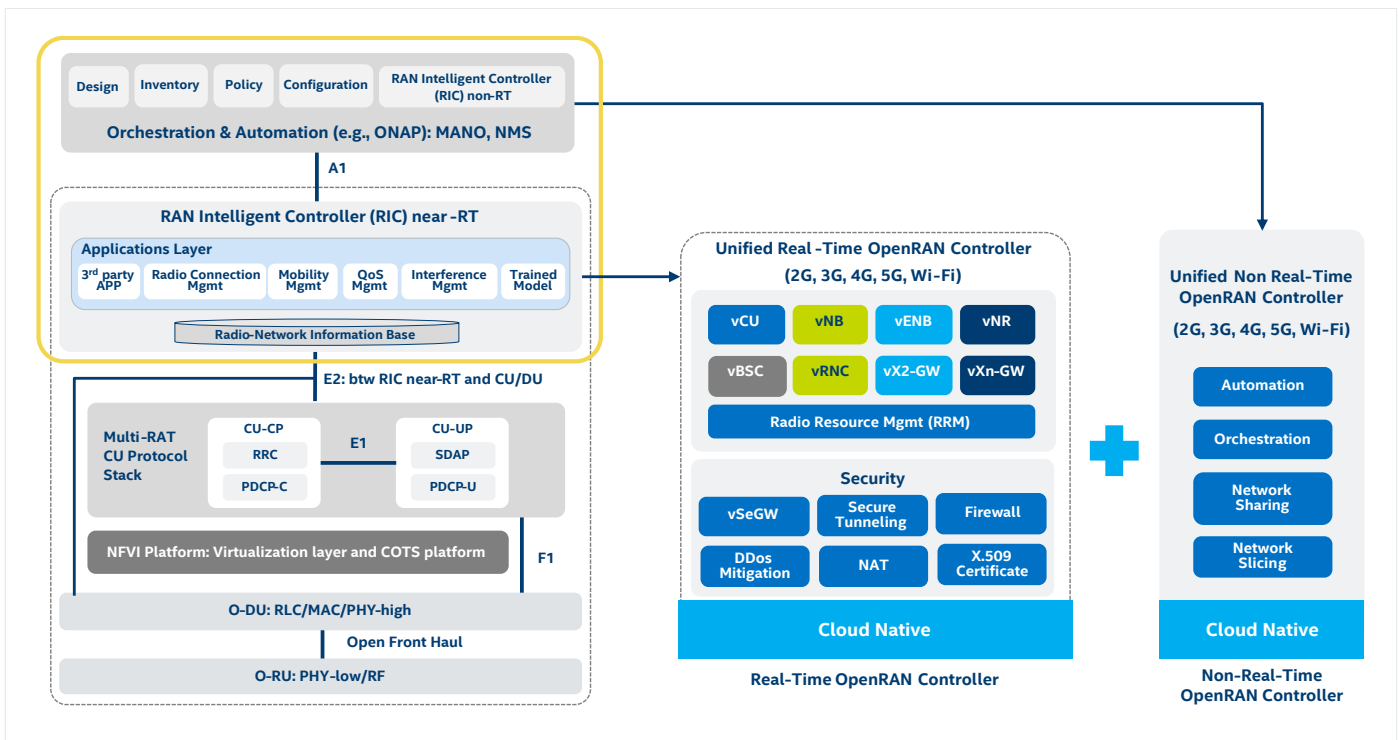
Design
Inventory
Policy
Configuration
RAN Intelligent Controller (RIC) non-RT
Orchestration & Automation (e.g., ONAP): MANO, NMS

A1

RAN Intelligent Controller (RIC) near -RT
Applications Layer
3$^{rd}$ party APP
Radio Connection Mgmt
Mobility Mgmt
QoS Mgmt
Interference Mgmt
Trained Model
Radio-Network Information Base

E2: btw RIC near-RT and CU/DU

Multi-RAT CU Protocol Stack
CU-CP
RRC
PDCP-C
E1
CU-UP
SDAP
PDCP-U

NFVI Platform: Virtualization layer and COTS platform
F1
O-DU: RLC/MAC/PHY-high
Open Front Haul
O-RU: PHY-low/RF

Unified Real -Time OpenRAN Controller
(2G, 3G, 4G, 5G, Wi-Fi)
vCU
vNB
vENB
vNR
vBSC
vRNC
vX2-GW
vXn-GW
Radio Resource Mgmt (RRM)
Security
vSeGW
Secure Tunneling
Firewall
DDos Mitigation
NAT
X.509 Certificate
Cloud Native
Real-Time OpenRAN Controller

Unified Non Real-Time OpenRAN Controller
(2G, 3G, 4G, 5G, Wi-Fi)
Automation
Orchestration
Network Sharing
Network Slicing
Cloud Native
Non-Real-Time OpenRAN Controller